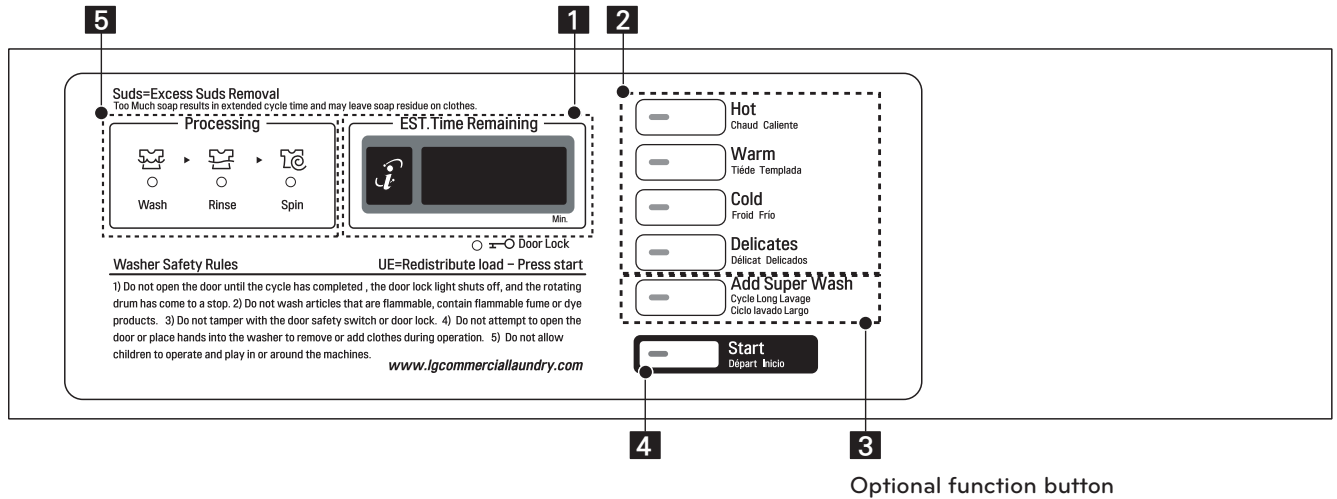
5 1 2

Suds=Excess Suds Removal
Too Much soap results in extended cycle time and may leave soap residue on clothes.

Processing

Wash Rinse Spin

EST.Time Remaining

Min.

Door Lock

Hot
Chaud Caliente

Warm
Tiéde Templada

Cold
Froid Frío

Delicates
Délicat Delicados

Add Super Wash
Cycle Long Lavage
Ciclo lavado Largo

Washer Safety Rules

UE=Redistribute load – Press start

1) Do not open the door until the cycle has completed , the door lock light shuts off, and the rotating drum has come to a stop. 2) Do not wash articles that are flammable, contain flammable fume or dye products. 3) Do not tamper with the door safety switch or door lock. 4) Do not attempt to open the door or place hands into the washer to remove or add clothes during operation. 5) Do not allow children to operate and play in or around the machines.

www.lgcommerciallaundry.com

Start
Départ Inicio

4 3

Optional function button